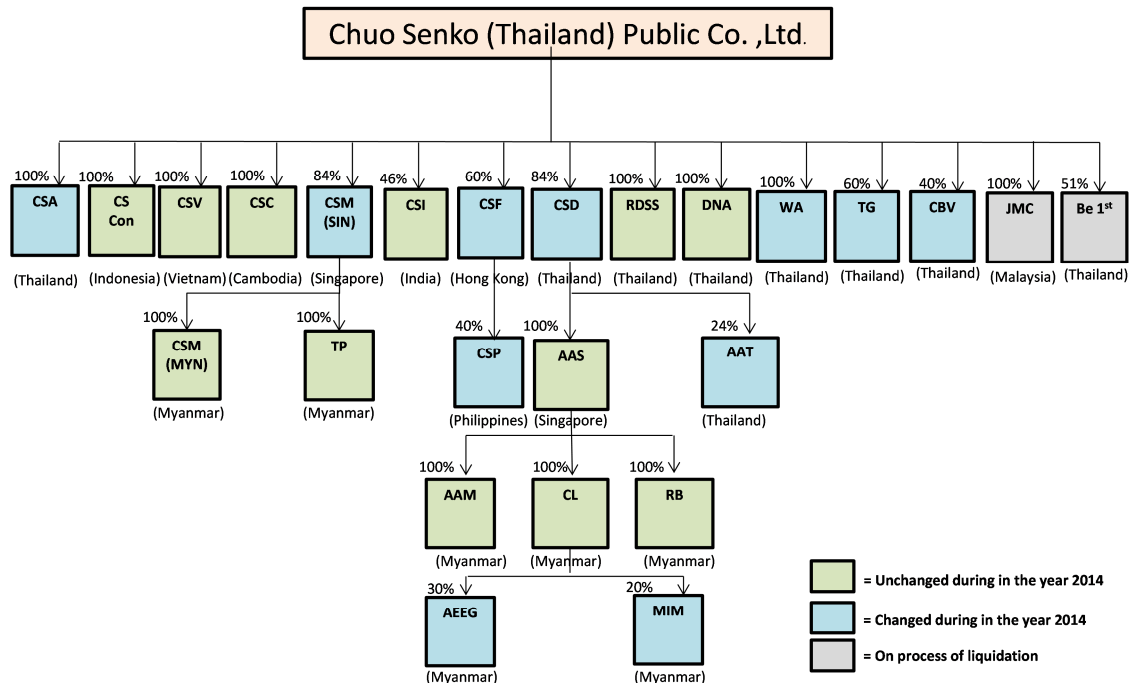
Chuo Senko (Thailand) Public Co. ,Ltd.

100% CSA (Thailand)

100% CS Con (Indonesia)

100% CSV (Vietnam)

100% CSC (Cambodia)

84% CSM (SIN) (Singapore)

46% CSI (India)

60% CSF (Hong Kong)

84% CSD (Thailand)

100% RDSS (Thailand)

100% DNA (Thailand)

100% WA (Thailand)

60% TG (Thailand)

40% CBV (Thailand)

100% JMC (Malaysia)

51% Be 1$^{st}$ (Thailand)

100% CSM (MYN) (Myanmar)

100% TP (Myanmar)

40% CSP (Philippines)

100% AAS (Singapore)

24% AAT (Thailand)

100% AAM (Myanmar)

100% CL (Myanmar)

100% RB (Myanmar)

30% AEEG (Myanmar)

20% MIM (Myanmar)

= Unchanged during in the year 2014

= Changed during in the year 2014

= On process of liquidation